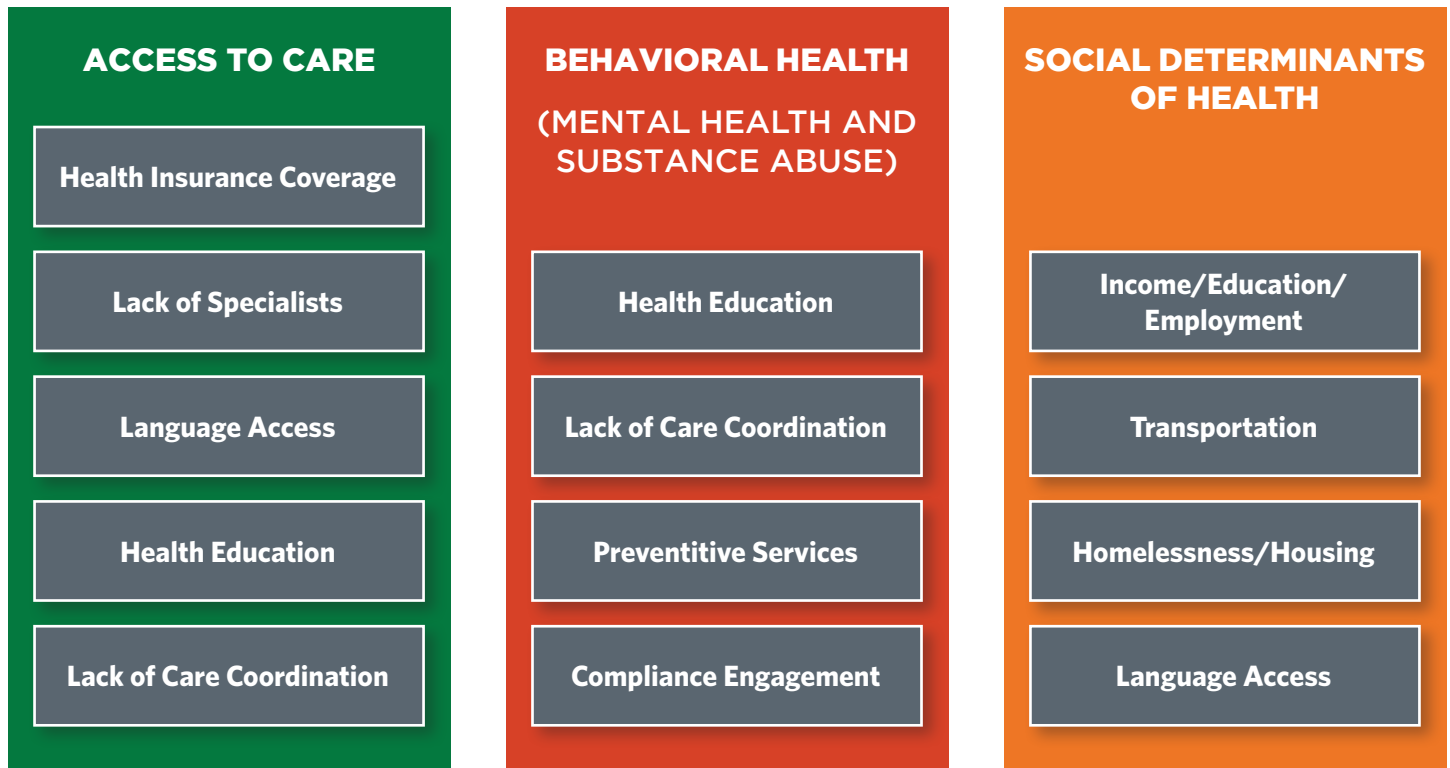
ACCESS TO CARE

Health Insurance Coverage

Lack of Specialists

Language Access

Health Education

Lack of Care Coordination

BEHAVIORAL HEALTH

(MENTAL HEALTH AND SUBSTANCE ABUSE)

Health Education

Lack of Care Coordination

Preventitive Services

Compliance Engagement

SOCIAL DETERMINANTS OF HEALTH

Income/Education/ Employment

Transportation

Homelessness/Housing

Language Access